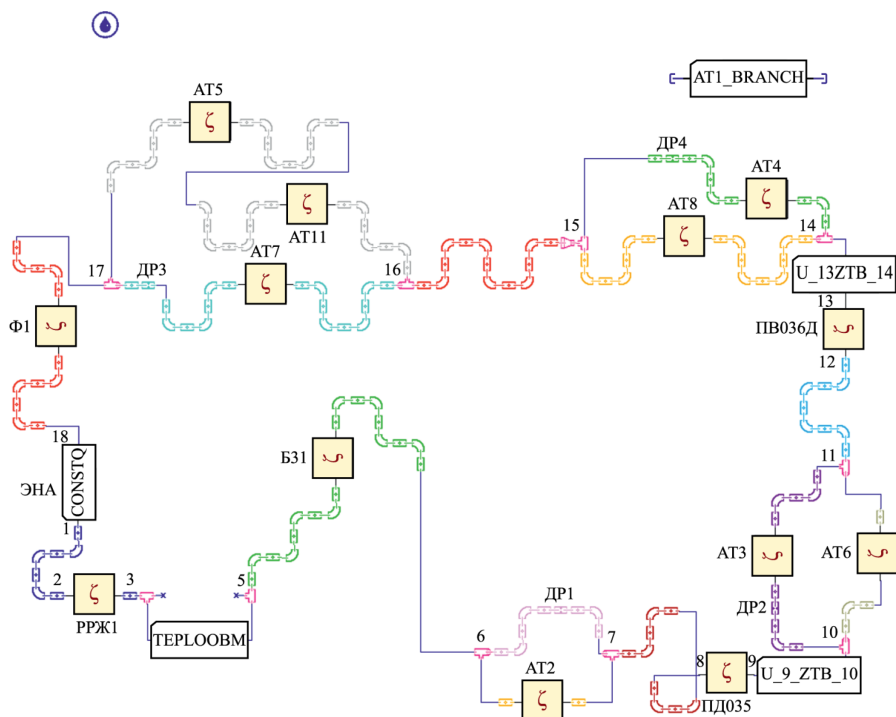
AT1_BRANCH

AT5

ДР4

AT4

AT8

AT11

15

14

17

ДР3

AT7

16

U_13ZTB_14

13

Ф1

ПВ036Д

12

18

ЭНА

CONSTQ

Б31

11

1

AT3

AT6

2

3

5

РРЖ1

TEPLOOBM

ДР1

ДР2

10

6

7

8

9

U_9_ZTB_10

AT2

ПД035